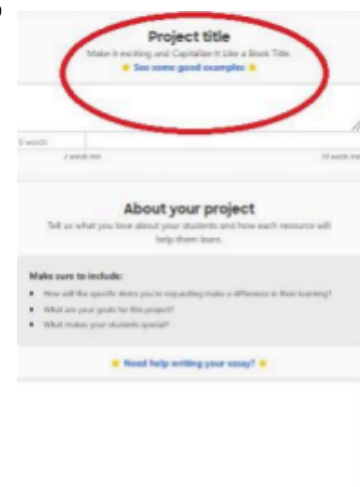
Project title

Make it exciting and Capitalize it Like a Book Title.

★ See some good examples ★

0 words

2 words min

10 words max

About your project

Tell us what you love about your students and how each resource will help them learn.

Make sure to include:

• How will the specific items you're requesting make a difference in their learning?

• What are your goals for this project?

• What makes your students special?

★ Need help writing your essay? ★